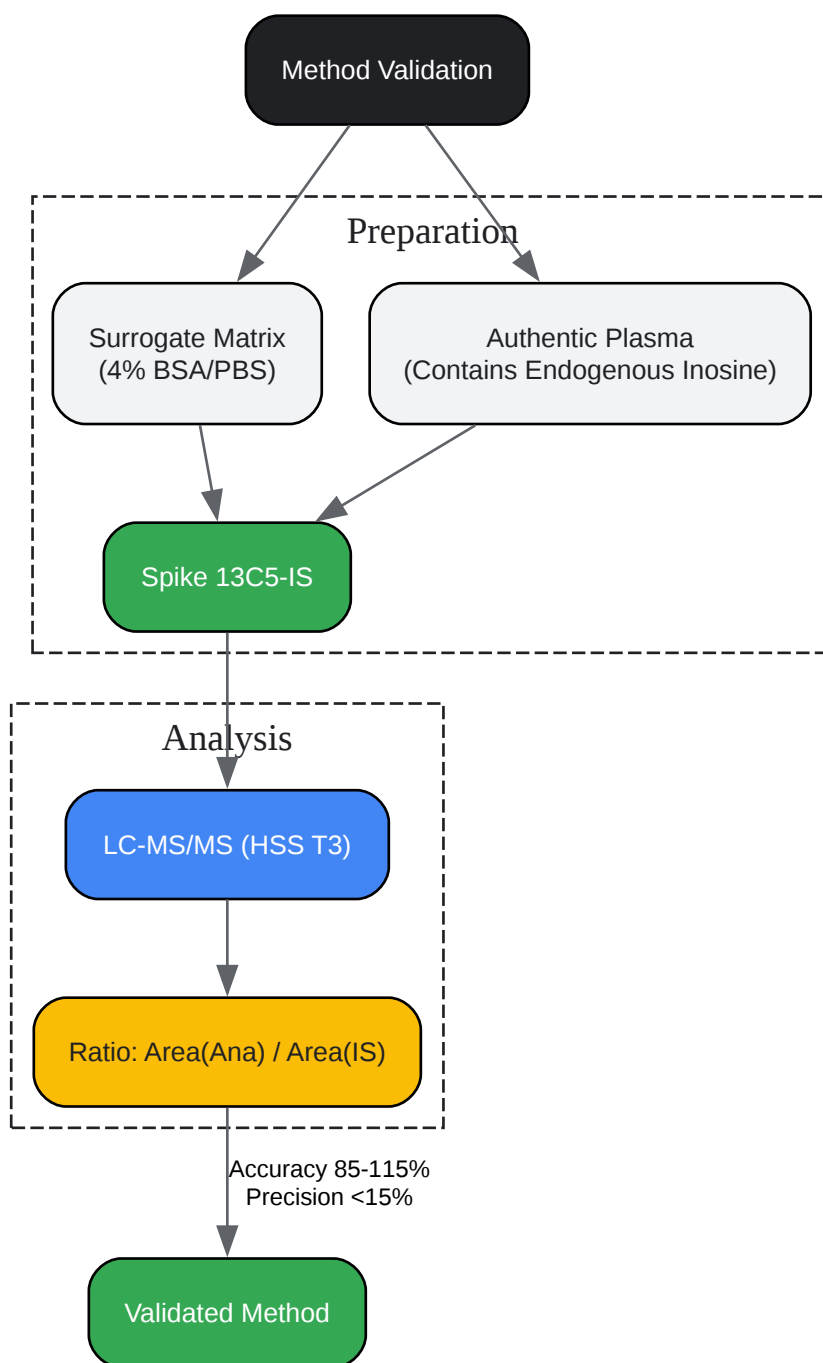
Method Validation

Preparation

Surrogate Matrix
(4% BSA/PBS)

Authentic Plasma
(Contains Endogenous Inosine)

Spike 13C5-IS

Analysis

LC-MS/MS (HSS T3)

Ratio: Area(Ana) / Area(IS)

Accuracy 85-115%
Precision <15%

Validated Method